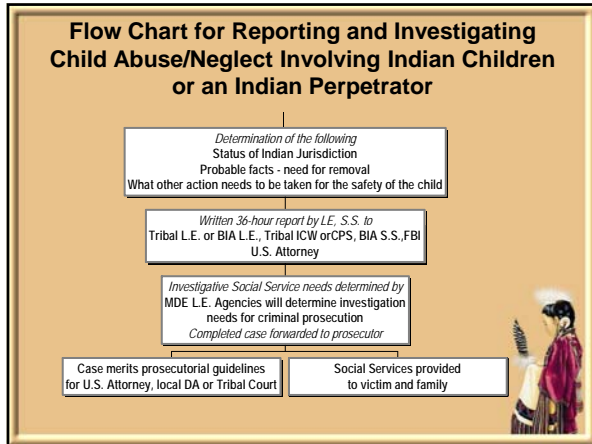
Flow Chart for Reporting and Investigating Child Abuse/Neglect Involving Indian Children or an Indian Perpetrator

Determination of the following
Status of Indian Jurisdiction
Probable facts - need for removal
What other action needs to be taken for the safety of the child

Written 36-hour report by LE, S.S. to
Tribal L.E. or BIA L.E., Tribal ICW orCPS, BIA S.S.,FBI
U.S. Attorney

Investigative Social Service needs determined by
MDE L.E. Agencies will determine investigation needs for criminal prosecution
Completed case forwarded to prosecutor

Case merits prosecutorial guidelines for U.S. Attorney, local DA or Tribal Court

Social Services provided to victim and family